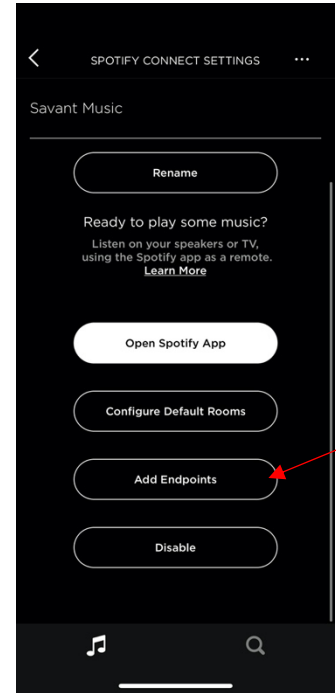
SPOTIFY CONNECT SETTINGS

Savant Music

Rename

Ready to play some music?

Listen on your speakers or TV, using the Spotify app as a remote. Learn More

Open Spotify App

Configure Default Rooms

Add Endpoints

Disable